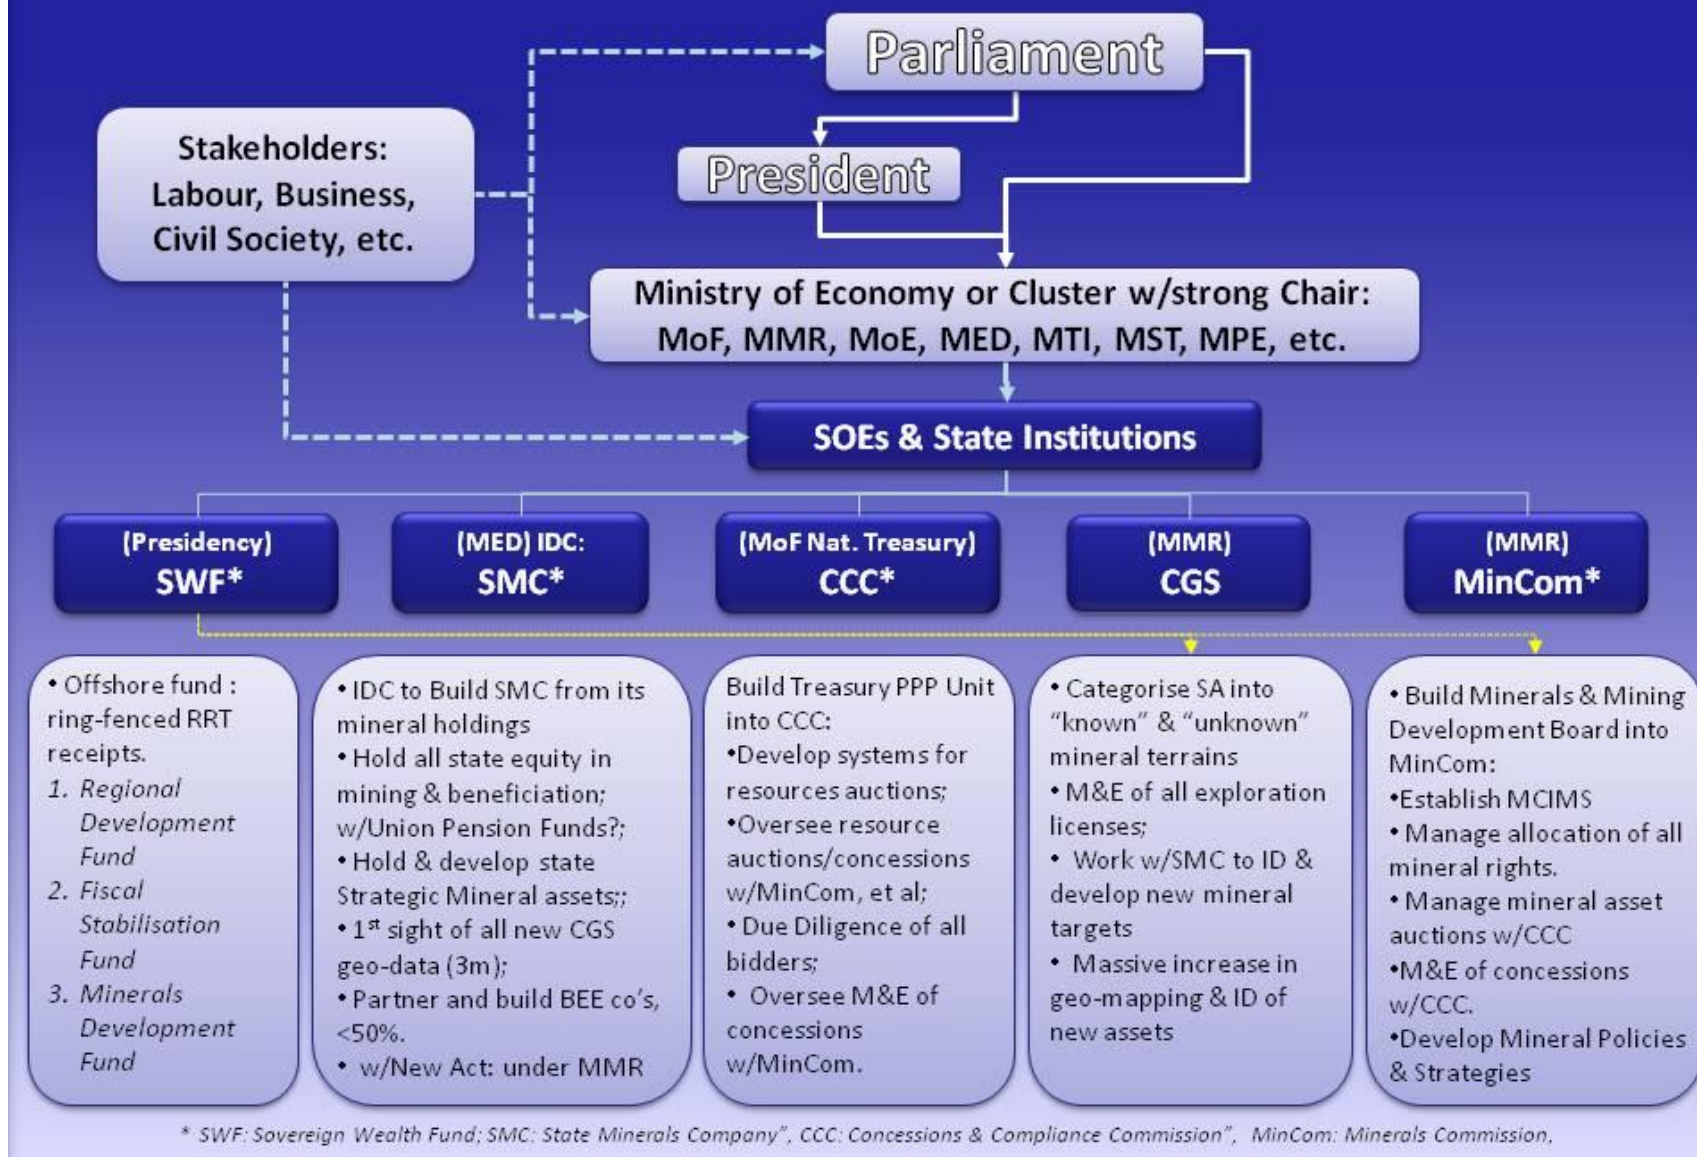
Parliament

President

Stakeholders: Labour, Business, Civil Society, etc.

Ministry of Economy or Cluster w/strong Chair: MoF, MMR, MoE, MED, MTI, MST, MPE, etc.

SOEs & State Institutions

(Presidency) SWF*

(MED) IDC: SMC*

(MoF Nat. Treasury) CCC*

(MMR) CGS

(MMR) MinCom*

• Offshore fund : ring-fenced RRT receipts.
1. Regional Development Fund
2. Fiscal Stabilisation Fund
3. Minerals Development Fund

• IDC to Build SMC from its mineral holdings
• Hold all state equity in mining & beneficiation; w/Union Pension Funds?;
• Hold & develop state Strategic Mineral assets;;
• 1$^{st}$ sight of all new CGS geo-data (3m);
• Partner and build BEE co's, <50%.
• w/New Act: under MMR

Build Treasury PPP Unit into CCC:
•Develop systems for resources auctions;
•Oversee resource auctions/concessions w/MinCom, et al;
• Due Diligence of all bidders;
• Oversee M&E of concessions w/MinCom.

• Categorise SA into "known" & "unknown" mineral terrains
• M&E of all exploration licenses;
• Work w/SMC to ID & develop new mineral targets
• Massive increase in geo-mapping & ID of new assets

• Build Minerals & Mining Development Board into MinCom:
•Establish MCIMS
• Manage allocation of all mineral rights.
• Manage mineral asset auctions w/CCC
•M&E of concessions w/CCC.
•Develop Mineral Policies & Strategies

* SWF: Sovereign Wealth Fund; SMC: State Minerals Company", CCC: Concessions & Compliance Commission", MinCom: Minerals Commission.